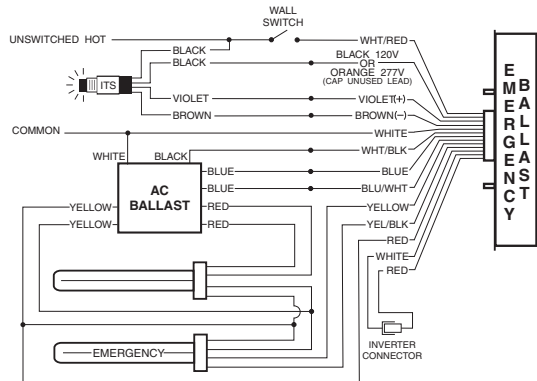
WALL SWITCH

UNSWITCHED HOT

BLACK

BLACK

WHT/RED

BLACK 120V OR ORANGE 277V (CAP UNUSED LEAD)

ITS

VIOLET

VIOLET(+)

BROWN

BROWN(–)

COMMON

WHITE

WHITE

BLACK

WHT/BLK

BLUE

BLUE

BLUE

BLU/WHT

AC BALLAST

YELLOW

YELLOW

RED

YELLOW

YELLOW

RED

YEL/BLK

RED

WHITE

RED

EMERGENCY

INVERTER CONNECTOR

EMERGENCY BALLAST